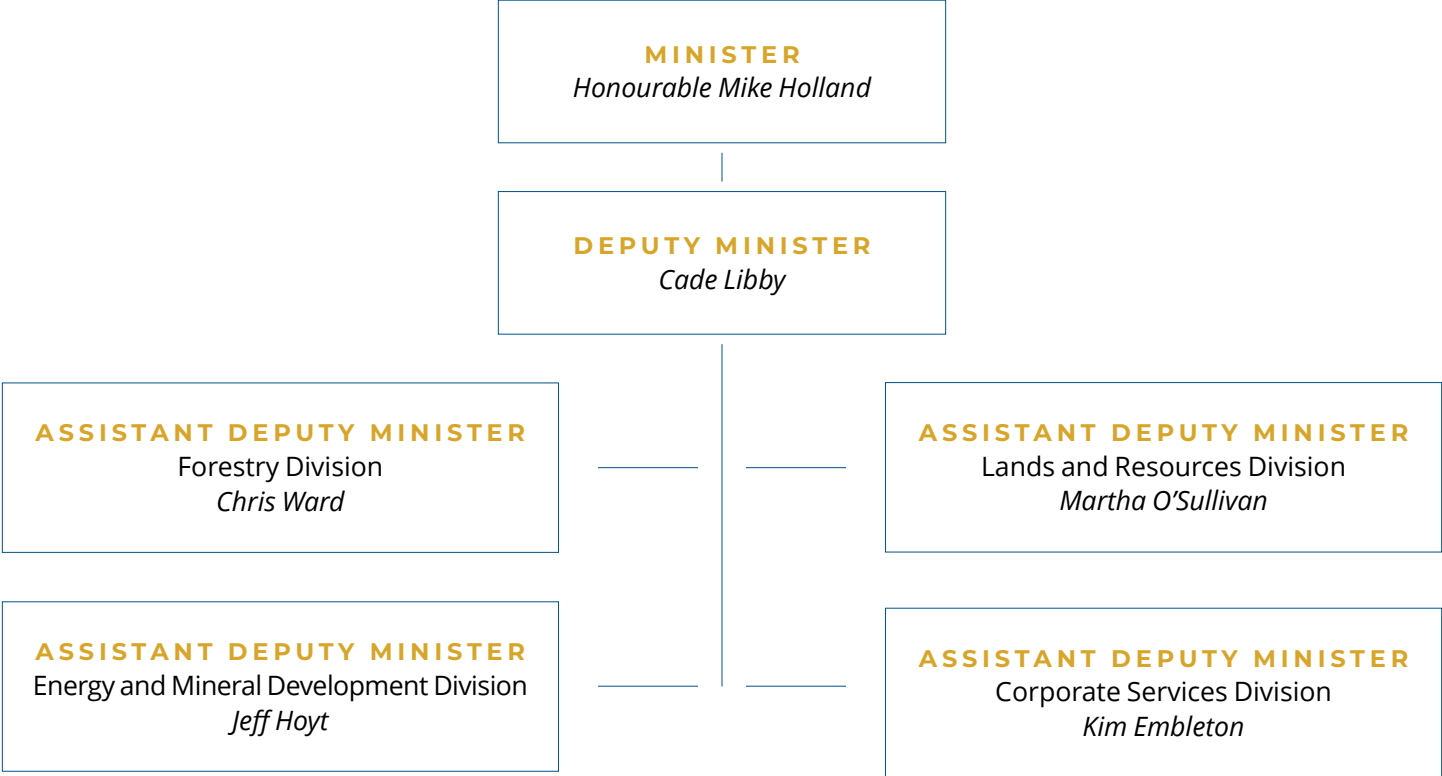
MINISTER
Honourable Mike Holland

DEPUTY MINISTER
Cade Libby

ASSISTANT DEPUTY MINISTER
Forestry Division
Chris Ward

ASSISTANT DEPUTY MINISTER
Lands and Resources Division
Martha O'Sullivan

ASSISTANT DEPUTY MINISTER
Energy and Mineral Development Division
Jeff Hoyt

ASSISTANT DEPUTY MINISTER
Corporate Services Division
Kim Embleton